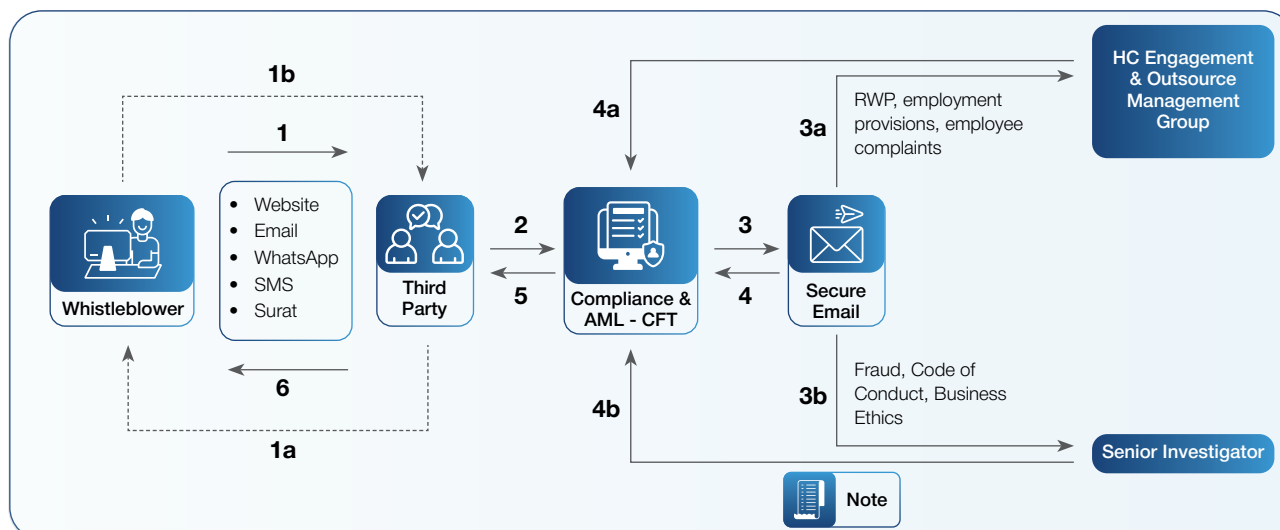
1b

1

Whistleblower

- Website
- Email
- WhatsApp
- SMS
- Surat

Third Party

6

1a

2

5

Compliance & AML - CFT

4a

4b

3

4

Secure Email

3a

RWP, employment provisions, employee complaints

3b

Fraud, Code of Conduct, Business Ethics

HC Engagement & Outsource Management Group

Senior Investigator

Note